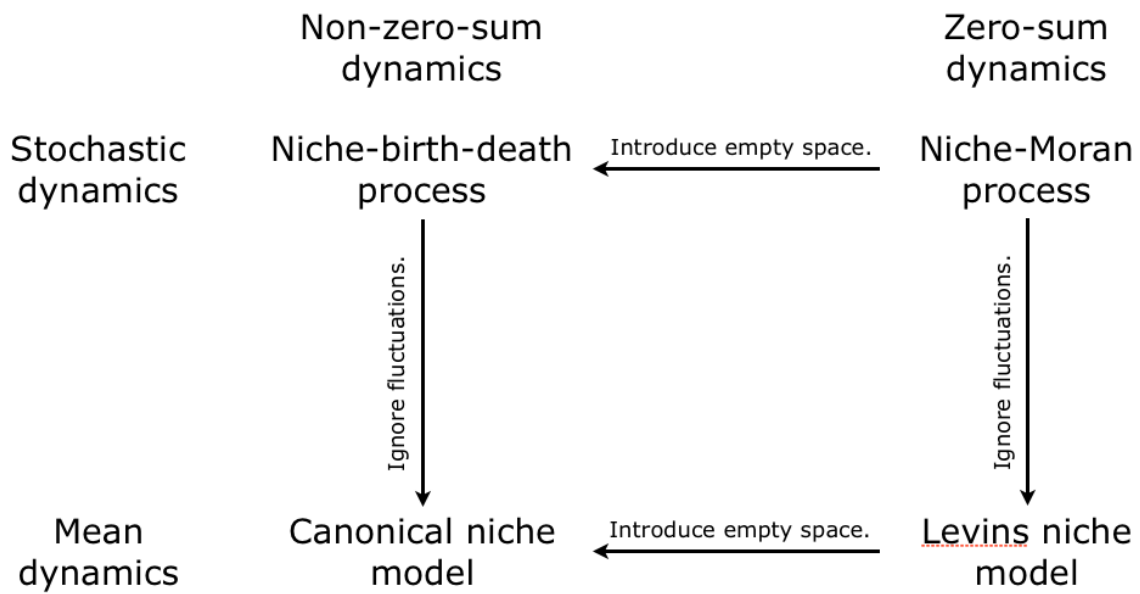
Non-zero-sum dynamics

Zero-sum dynamics

Stochastic dynamics

Niche-birth-death process

Introduce empty space.

Niche-Moran process

Ignore fluctuations.

Ignore fluctuations.

Mean dynamics

Canonical niche model

Introduce empty space.

Levins niche model